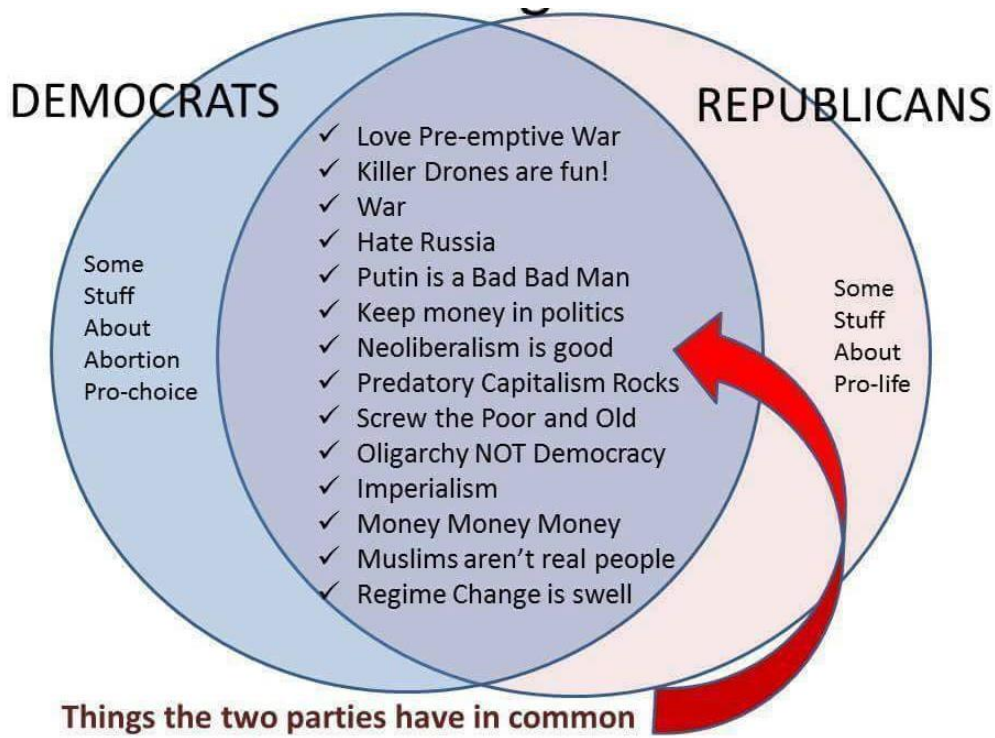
DEMOCRATS

REPUBLICANS

Some Stuff About Abortion Pro-choice

✓ Love Pre-emptive War
✓ Killer Drones are fun!
✓ War
✓ Hate Russia
✓ Putin is a Bad Bad Man
✓ Keep money in politics
✓ Neoliberalism is good
✓ Predatory Capitalism Rocks
✓ Screw the Poor and Old
✓ Oligarchy NOT Democracy
✓ Imperialism
✓ Money Money Money
✓ Muslims aren't real people
✓ Regime Change is swell

Some Stuff About Pro-life

Things the two parties have in common